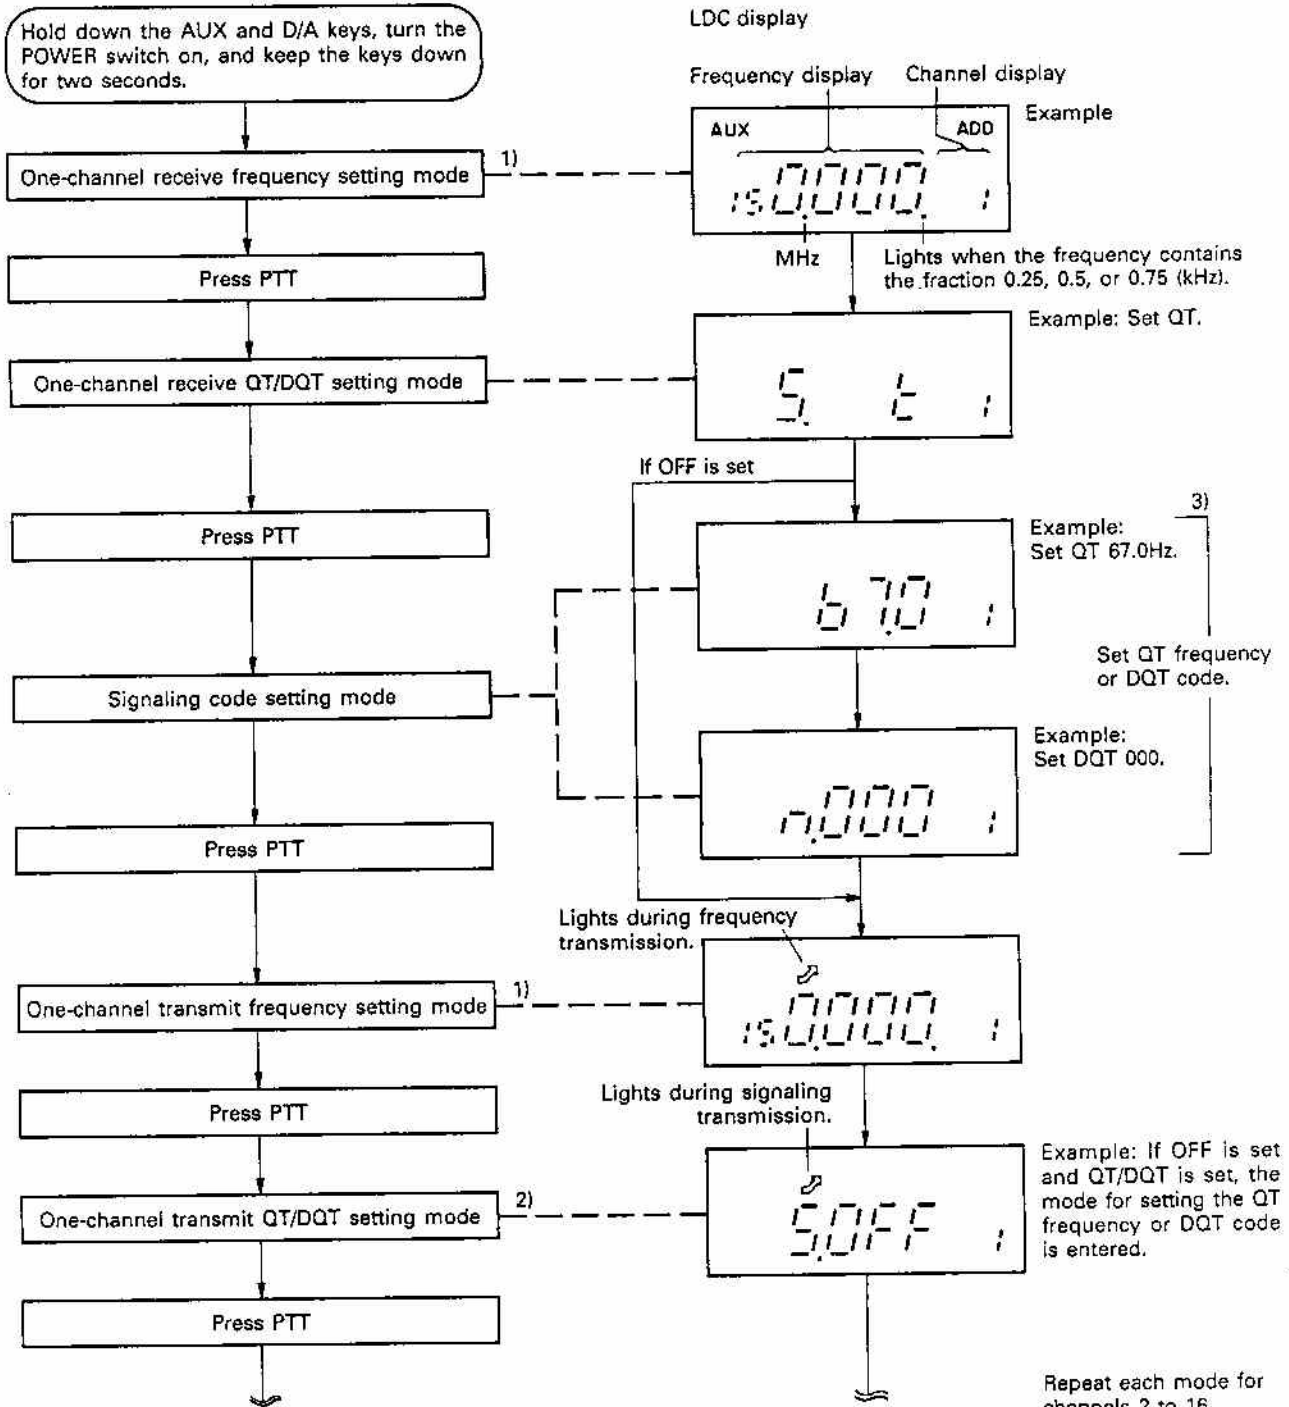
Hold down the AUX and D/A keys, turn the POWER switch on, and keep the keys down for two seconds.

LDC display

Frequency display

Channel display

Example

AUX

ADD

150.000 1

One-channel receive frequency setting mode

1)

MHz

Lights when the frequency contains the fraction 0.25, 0.5, or 0.75 (kHz).

Press PTT

Example: Set QT.

S. t 1

One-channel receive QT/DQT setting mode

If OFF is set

3)

Press PTT

Example: Set QT 67.0Hz.

67.0 1

Set QT frequency or DQT code.

Signaling code setting mode

Example: Set DQT 000.

n.000 1

Press PTT

Lights during frequency transmission.

150.000 1

One-channel transmit frequency setting mode

1)

Press PTT

Lights during signaling transmission.

Example: If OFF is set and QT/DQT is set, the mode for setting the QT frequency or DQT code is entered.

S.OFF 1

One-channel transmit QT/DQT setting mode

2)

Press PTT

Repeat each mode for channels 2 to 16.